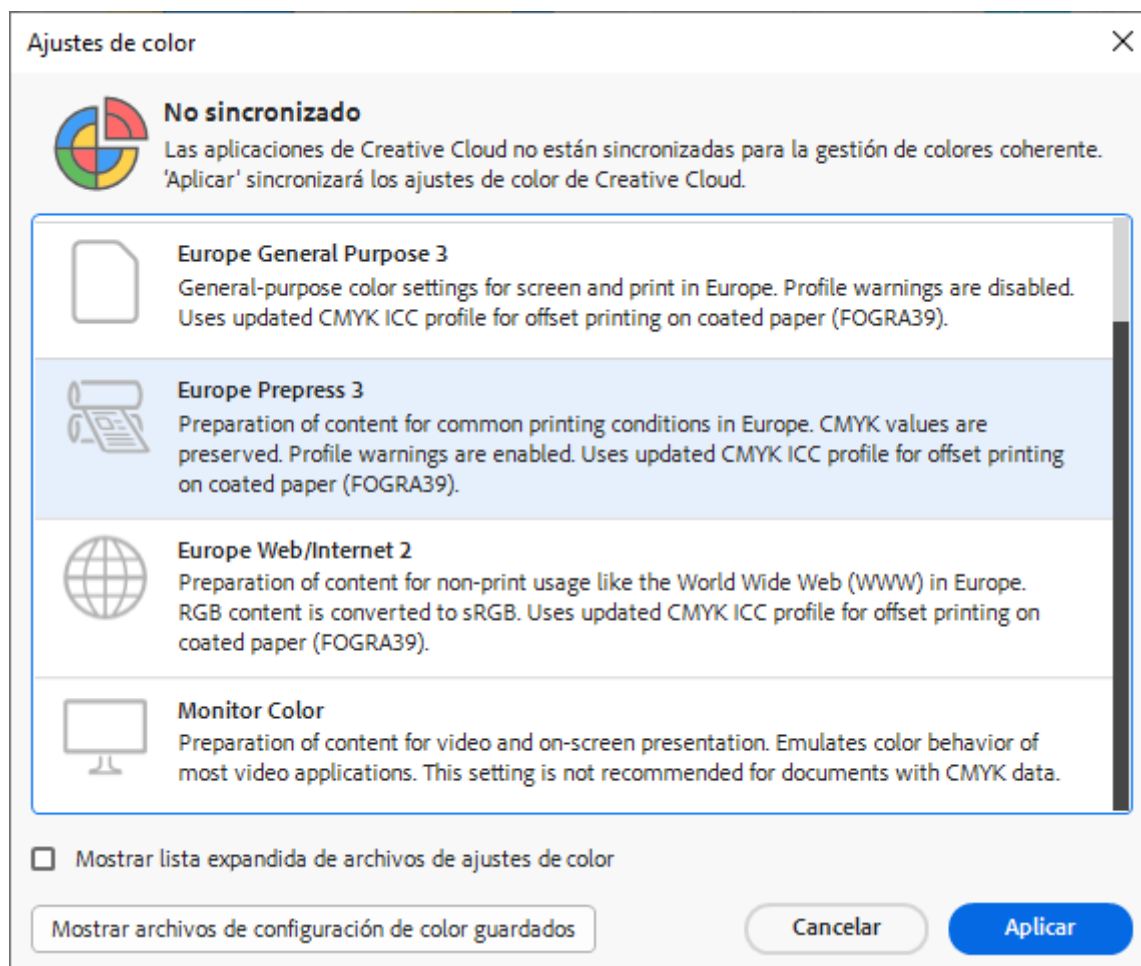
Ajustes de color

No sincronizado
Las aplicaciones de Creative Cloud no están sincronizadas para la gestión de colores coherente. 'Aplicar' sincronizará los ajustes de color de Creative Cloud.

Europe General Purpose 3
General-purpose color settings for screen and print in Europe. Profile warnings are disabled. Uses updated CMYK ICC profile for offset printing on coated paper (FOGRA39).

Europe Prepress 3
Preparation of content for common printing conditions in Europe. CMYK values are preserved. Profile warnings are enabled. Uses updated CMYK ICC profile for offset printing on coated paper (FOGRA39).

Europe Web/Internet 2
Preparation of content for non-print usage like the World Wide Web (WWW) in Europe. RGB content is converted to sRGB. Uses updated CMYK ICC profile for offset printing on coated paper (FOGRA39).

Monitor Color
Preparation of content for video and on-screen presentation. Emulates color behavior of most video applications. This setting is not recommended for documents with CMYK data.

Mostrar lista expandida de archivos de ajustes de color

Mostrar archivos de configuración de color guardados

Cancelar

Aplicar